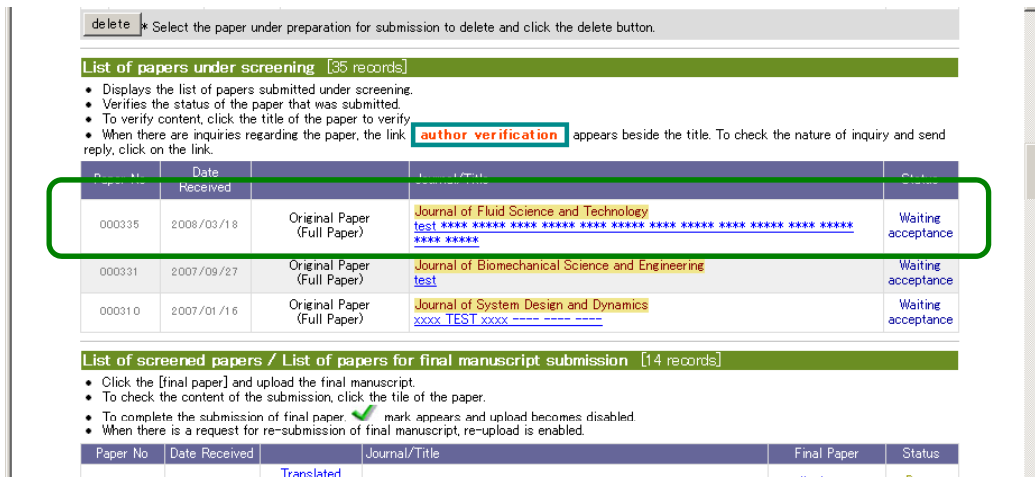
delete * Select the paper under preparation for submission to delete and click the delete button.

List of papers under screening [35 records]

- Displays the list of papers submitted under screening.
- Verifies the status of the paper that was submitted.
- To verify content, click the title of the paper to verify.
- When there are inquiries regarding the paper, the link author verification appears beside the title. To check the nature of inquiry and send reply, click on the link.

| Paper No | Date Received | | Journal/Title | Status |
|---|---|---|---|---|
| 000335 | 2008/03/18 | Original Paper (Full Paper) | Journal of Fluid Science and Technology test **** ***** **** ***** **** ***** **** ***** **** ***** **** ***** **** ***** | Waiting acceptance |
| 000331 | 2007/09/27 | Original Paper (Full Paper) | Journal of Biomechanical Science and Engineering test | Waiting acceptance |
| 000310 | 2007/01/16 | Original Paper (Full Paper) | Journal of System Design and Dynamics xxxx TEST xxxx ---- ---- ---- | Waiting acceptance |

List of screened papers / List of papers for final manuscript submission [14 records]

- Click the [final paper] and upload the final manuscript.
- To check the content of the submission, click the tile of the paper.
- To complete the submission of final paper, mark appears and upload becomes disabled.
- When there is a request for re-submission of final manuscript, re-upload is enabled.

| Paper No | Date Received | | Journal/Title | Final Paper | Status |
|---|---|---|---|---|---|
| | | Translated | | | |